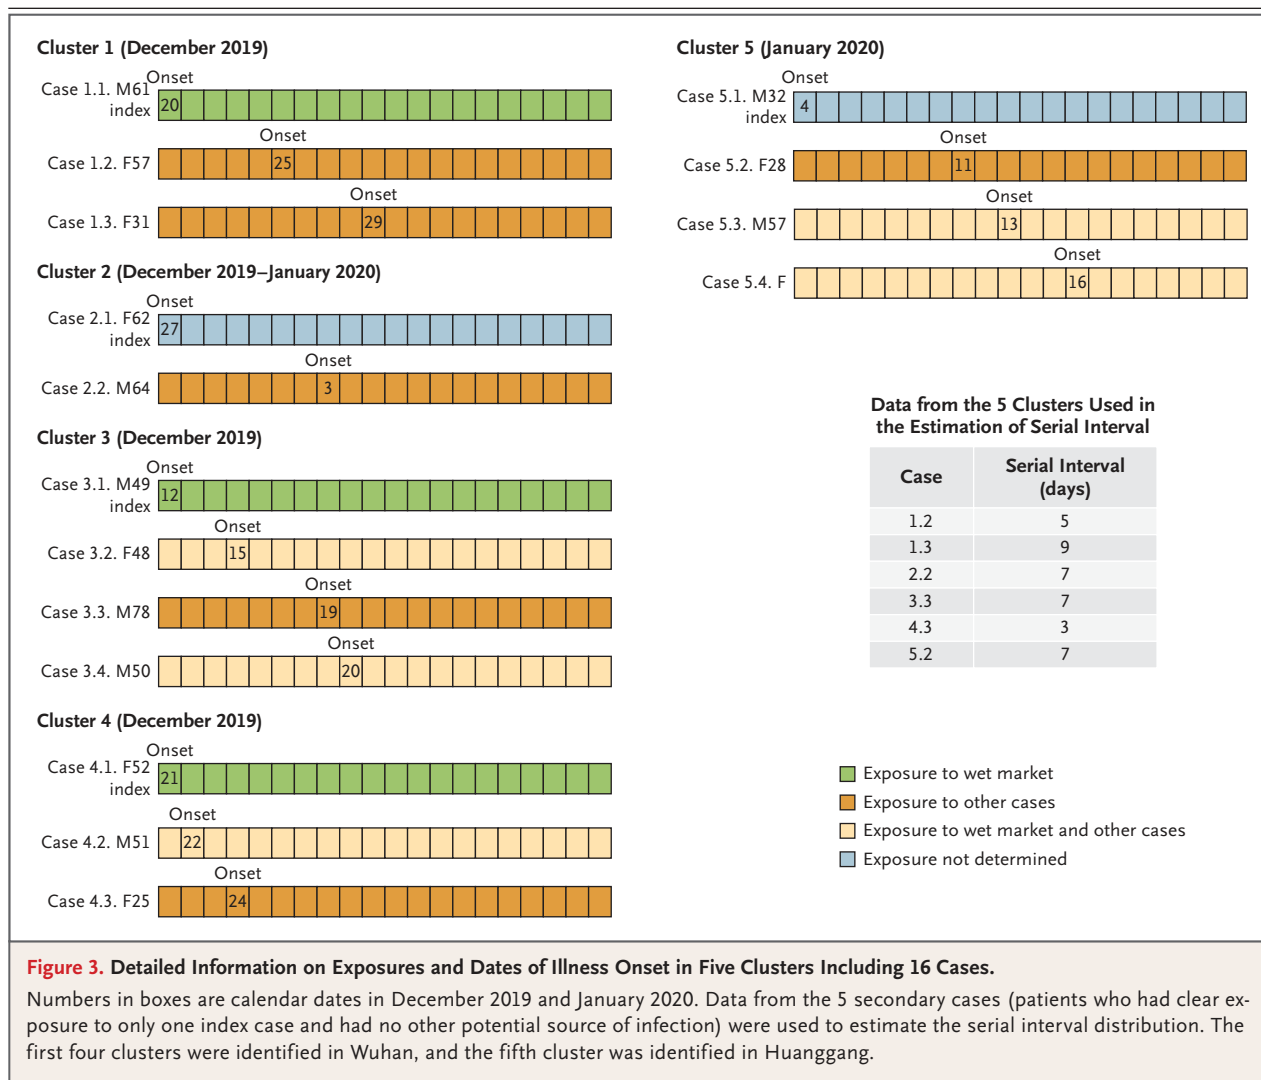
Cluster 1 (December 2019)

Case 1.1. M61 index
Onset
20

Case 1.2. F57
Onset
25

Case 1.3. F31
Onset
29

Cluster 2 (December 2019–January 2020)

Case 2.1. F62 index
Onset
27

Case 2.2. M64
Onset
3

Cluster 3 (December 2019)

Case 3.1. M49 index
Onset
12

Case 3.2. F48
Onset
15

Case 3.3. M78
Onset
19

Case 3.4. M50
Onset
20

Cluster 4 (December 2019)

Case 4.1. F52 index
Onset
21

Case 4.2. M51
Onset
22

Case 4.3. F25
Onset
24

Cluster 5 (January 2020)

Case 5.1. M32 index
Onset
4

Case 5.2. F28
Onset
11

Case 5.3. M57
Onset
13

Case 5.4. F
Onset
16

Data from the 5 Clusters Used in the Estimation of Serial Interval

| Case | Serial Interval (days) |
|---|---|
| 1.2 | 5 |
| 1.3 | 9 |
| 2.2 | 7 |
| 3.3 | 7 |
| 4.3 | 3 |
| 5.2 | 7 |

Exposure to wet market
Exposure to other cases
Exposure to wet market and other cases
Exposure not determined

Figure 3. Detailed Information on Exposures and Dates of Illness Onset in Five Clusters Including 16 Cases.

Numbers in boxes are calendar dates in December 2019 and January 2020. Data from the 5 secondary cases (patients who had clear exposure to only one index case and had no other potential source of infection) were used to estimate the serial interval distribution. The first four clusters were identified in Wuhan, and the fifth cluster was identified in Huanggang.